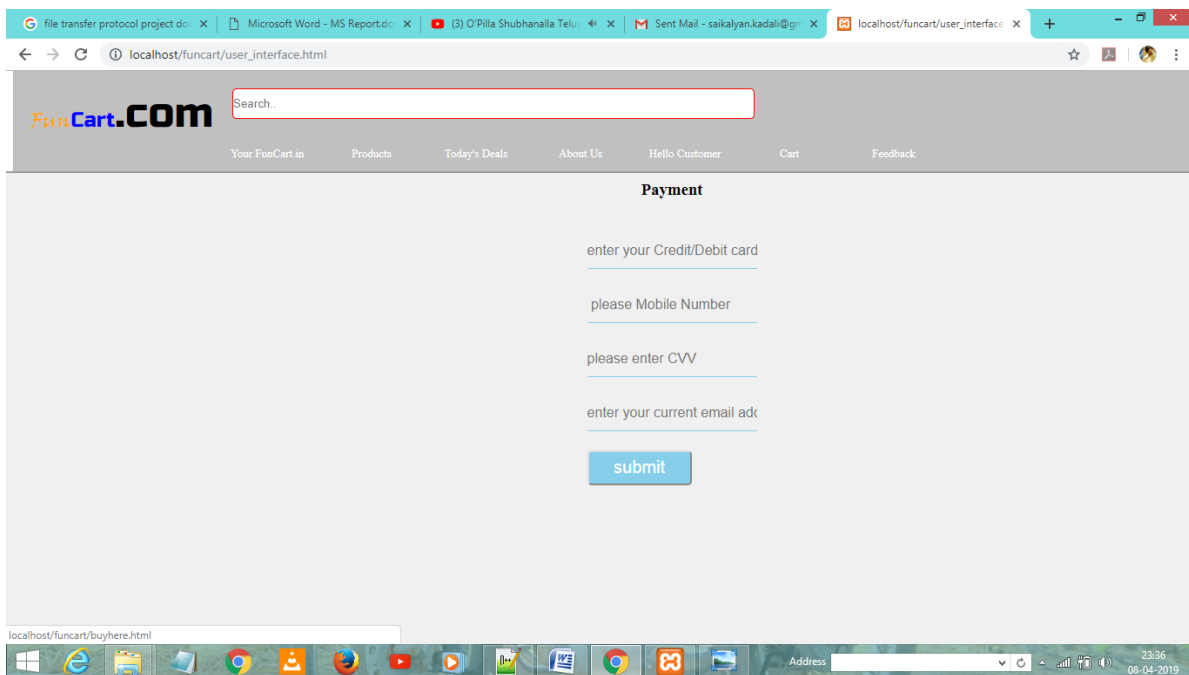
file transfer protocol project do ×
Microsoft Word - MS Report.do ×
(3) O'Pilla Shubhanalla Telu ×
Sent Mail - saikalyan.kadali@gr ×
localhost/funcart/user_interface ×
+

localhost/funcart/user_interface.html

FunCart.COM

Search..

Your FunCart.in
Products
Today's Deals
About Us
Hello Customer
Cart
Feedback

Payment

enter your Credit/Debit card

please Mobile Number

please enter CVV

enter your current email adc

submit

localhost/funcart/buyhere.html

Address

23:36
08-04-2019